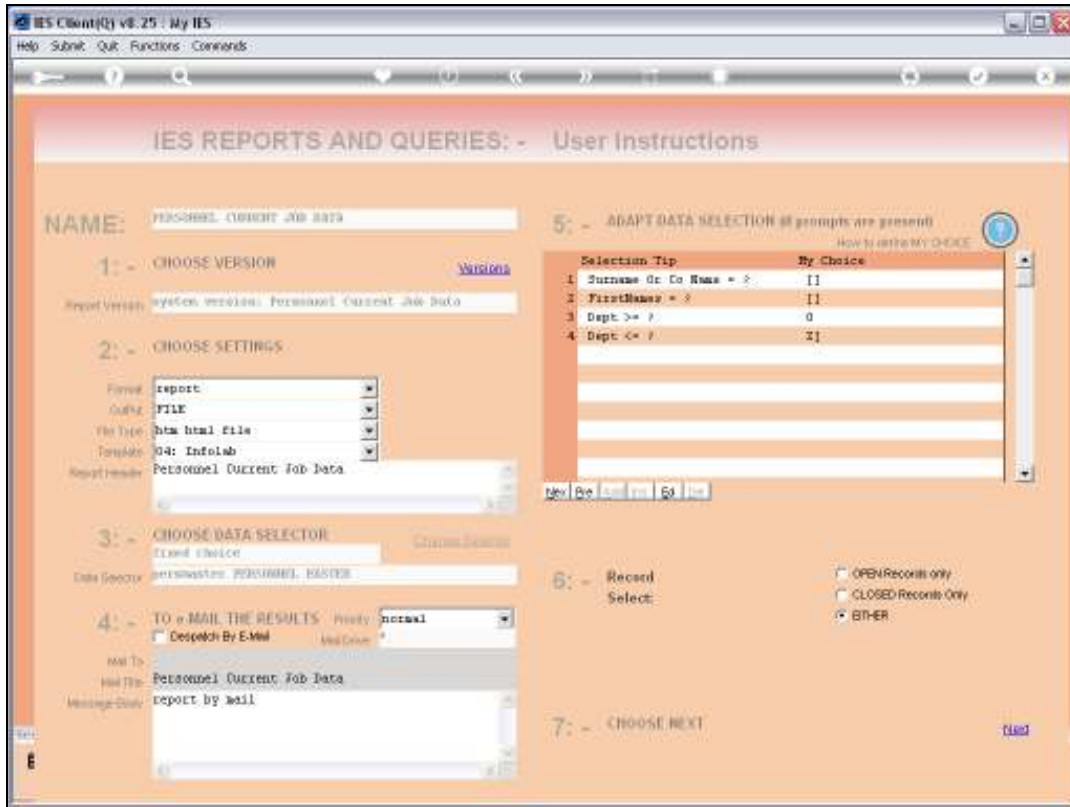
IES Client(Q) v8.25 : My IES
Help Submit Quit Functions Commands

IES REPORTS AND QUERIES: - User Instructions

NAME: PERSONNEL CURRENT JOB DATA

1: - CHOOSE VERSION Versions
Report Version system version: Personnel Current Job Data

2: - CHOOSE SETTINGS
Format report
Output FILE
File Type htm html file
Template 04: Infolab
Report Header Personnel Current Job Data

3: - CHOOSE DATA SELECTOR Change Selector
fixed choice
Data Selector persmaster PERSONNEL MASTER

4: - TO e-MAIL THE RESULTS Priority normal
Despatch By E-Mail Mail Driver *
Mail To
Mail Title Personnel Current Job Data
Message Body report by mail

5: - ADAPT DATA SELECTION all prompts are present
How to define MY CHOICE

| | Selection Tip | My Choice |
|---|---|---|
| 1 | Surname Or Co Name = ? | [] |
| 2 | FirstNames = ? | [] |
| 3 | Dept >= ? | 0 |
| 4 | Dept <= ? | Z] |

New Pre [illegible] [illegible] Ed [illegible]

6: - Record Select:
OPEN Records only
CLOSED Records Only
EITHER

7: - CHOOSE NEXT Next